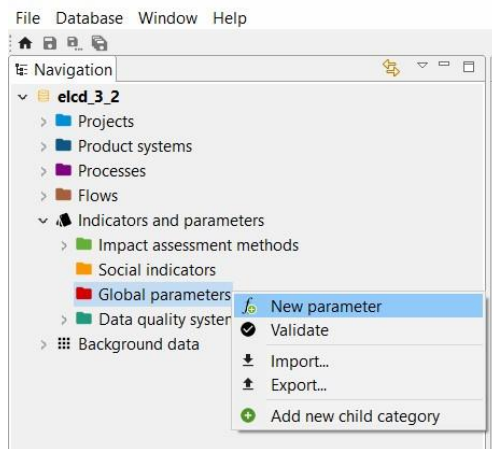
File Database Window Help

Navigation

elcd_3_2
Projects
Product systems
Processes
Flows
Indicators and parameters
Impact assessment methods
Social indicators
Global parameters
Data quality syster
Background data

New parameter
Validate
Import...
Export...
Add new child category